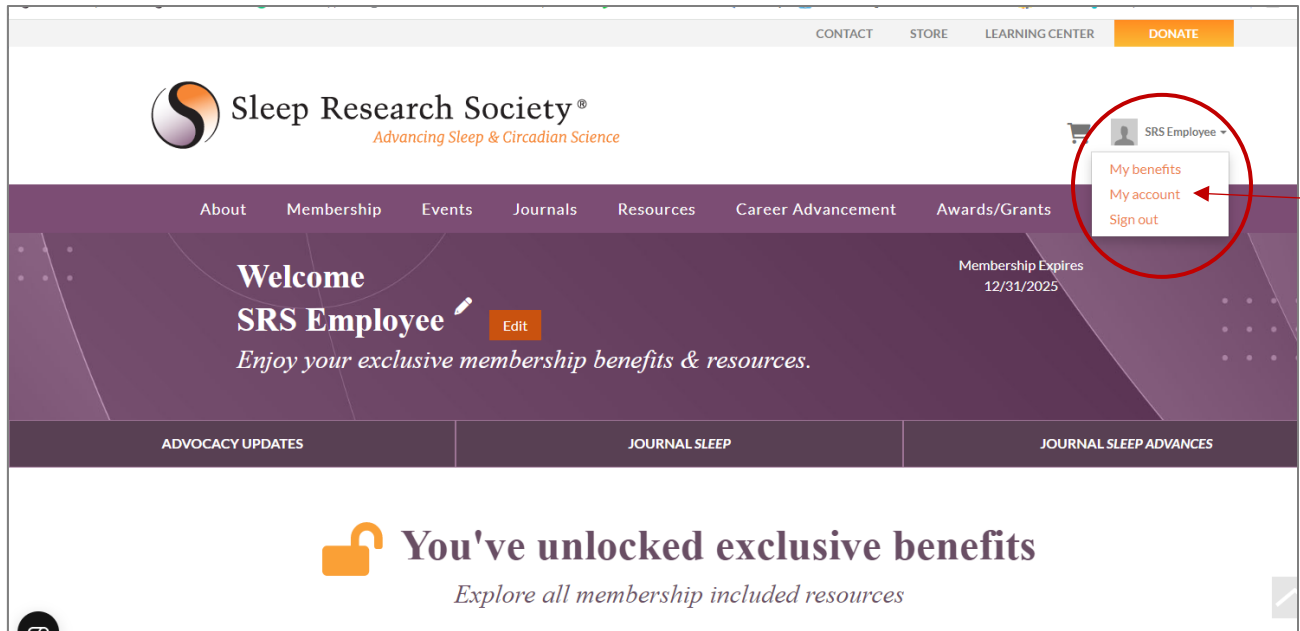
CONTACT STORE LEARNING CENTER DONATE

Sleep Research Society®
Advancing Sleep & Circadian Science

SRS Employee

My benefits
My account
Sign out

About Membership Events Journals Resources Career Advancement Awards/Grants

Welcome
SRS Employee
Edit
Enjoy your exclusive membership benefits & resources.

Membership Expires
12/31/2025

ADVOCACY UPDATES | JOURNAL SLEEP | JOURNAL SLEEP ADVANCES

You've unlocked exclusive benefits
Explore all membership included resources